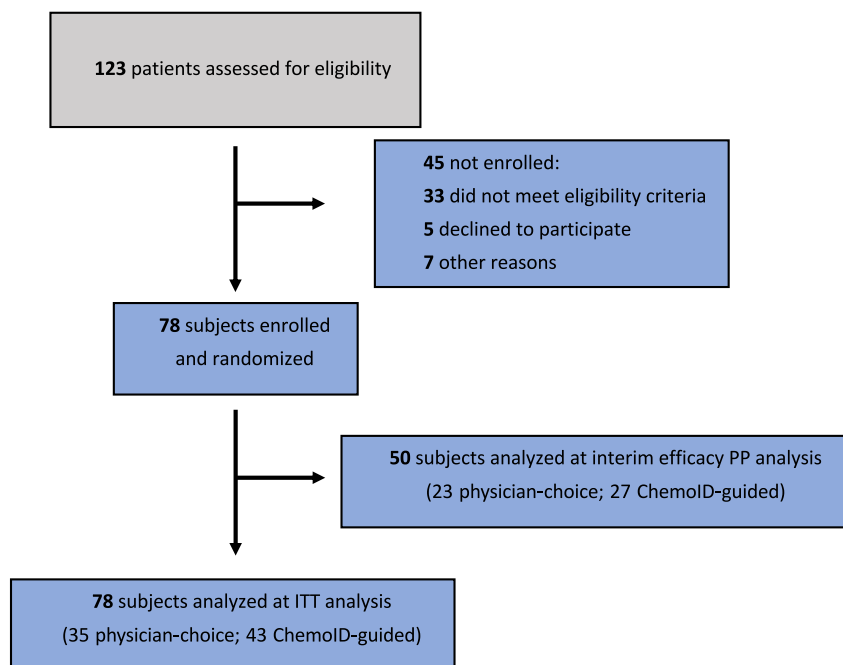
**123** patients assessed for eligibility

**45** not enrolled:
**33** did not meet eligibility criteria
**5** declined to participate
**7** other reasons

**78** subjects enrolled and randomized

**50** subjects analyzed at interim efficacy PP analysis
(23 physician-choice; 27 ChemoID-guided)

**78** subjects analyzed at ITT analysis
(35 physician-choice; 43 ChemoID-guided)